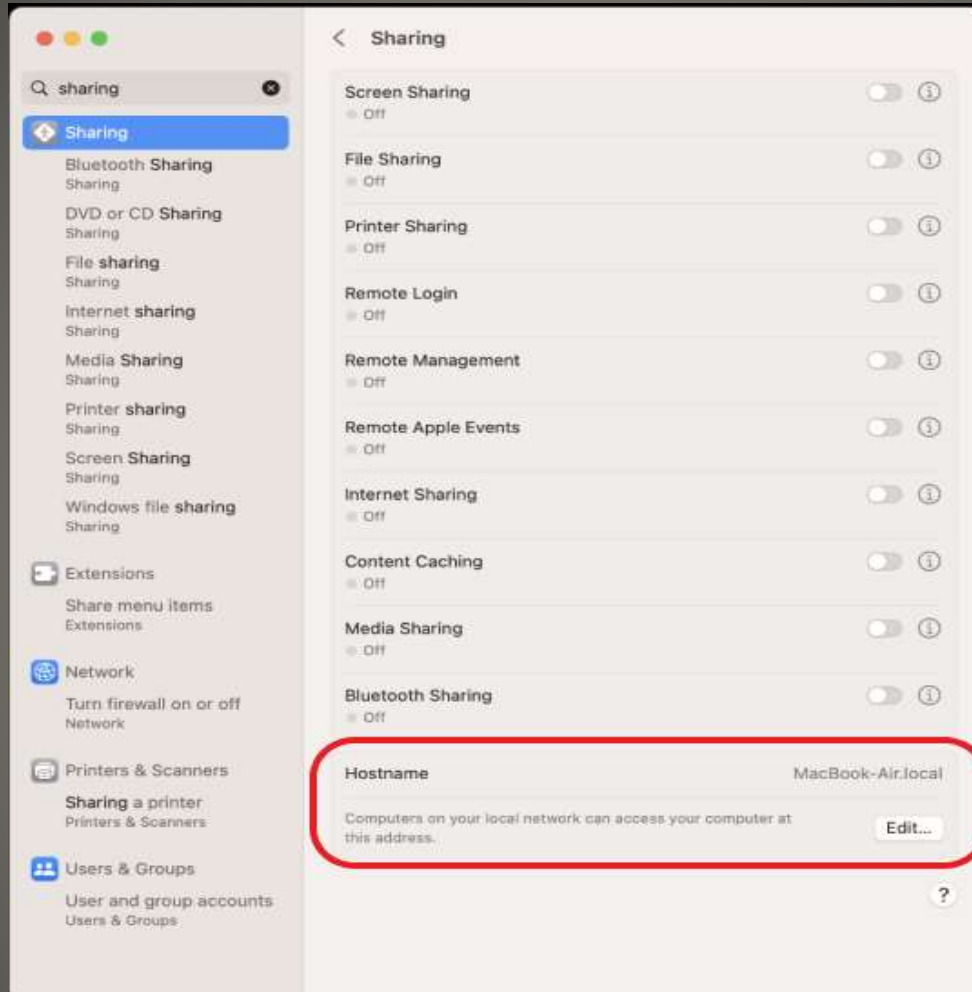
sharing

Sharing

Bluetooth Sharing
Sharing

DVD or CD Sharing
Sharing

File sharing
Sharing

Internet sharing
Sharing

Media Sharing
Sharing

Printer sharing
Sharing

Screen Sharing
Sharing

Windows file sharing
Sharing

Extensions

Share menu items
Extensions

Network

Turn firewall on or off
Network

Printers & Scanners

Sharing a printer
Printers & Scanners

Users & Groups

User and group accounts
Users & Groups

< Sharing

Screen Sharing
Off

File Sharing
Off

Printer Sharing
Off

Remote Login
Off

Remote Management
Off

Remote Apple Events
Off

Internet Sharing
Off

Content Caching
Off

Media Sharing
Off

Bluetooth Sharing
Off

Hostname MacBook-Air.local

Computers on your local network can access your computer at this address.

Edit...

?